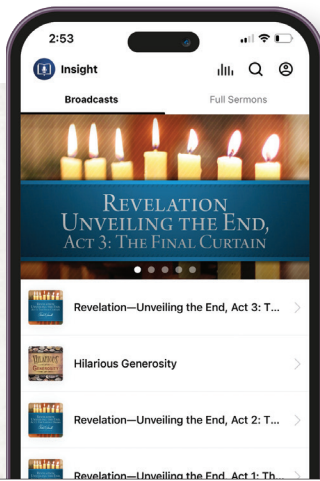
2:53

Insight

Broadcasts

Full Sermons

Revelation
Unveiling the End,
Act 3: The Final Curtain

Revelation—Unveiling the End, Act 3: T...

Hilarious Generosity

Revelation—Unveiling the End, Act 2: T...

Revelation—Unveiling the End, Act 1: Th...